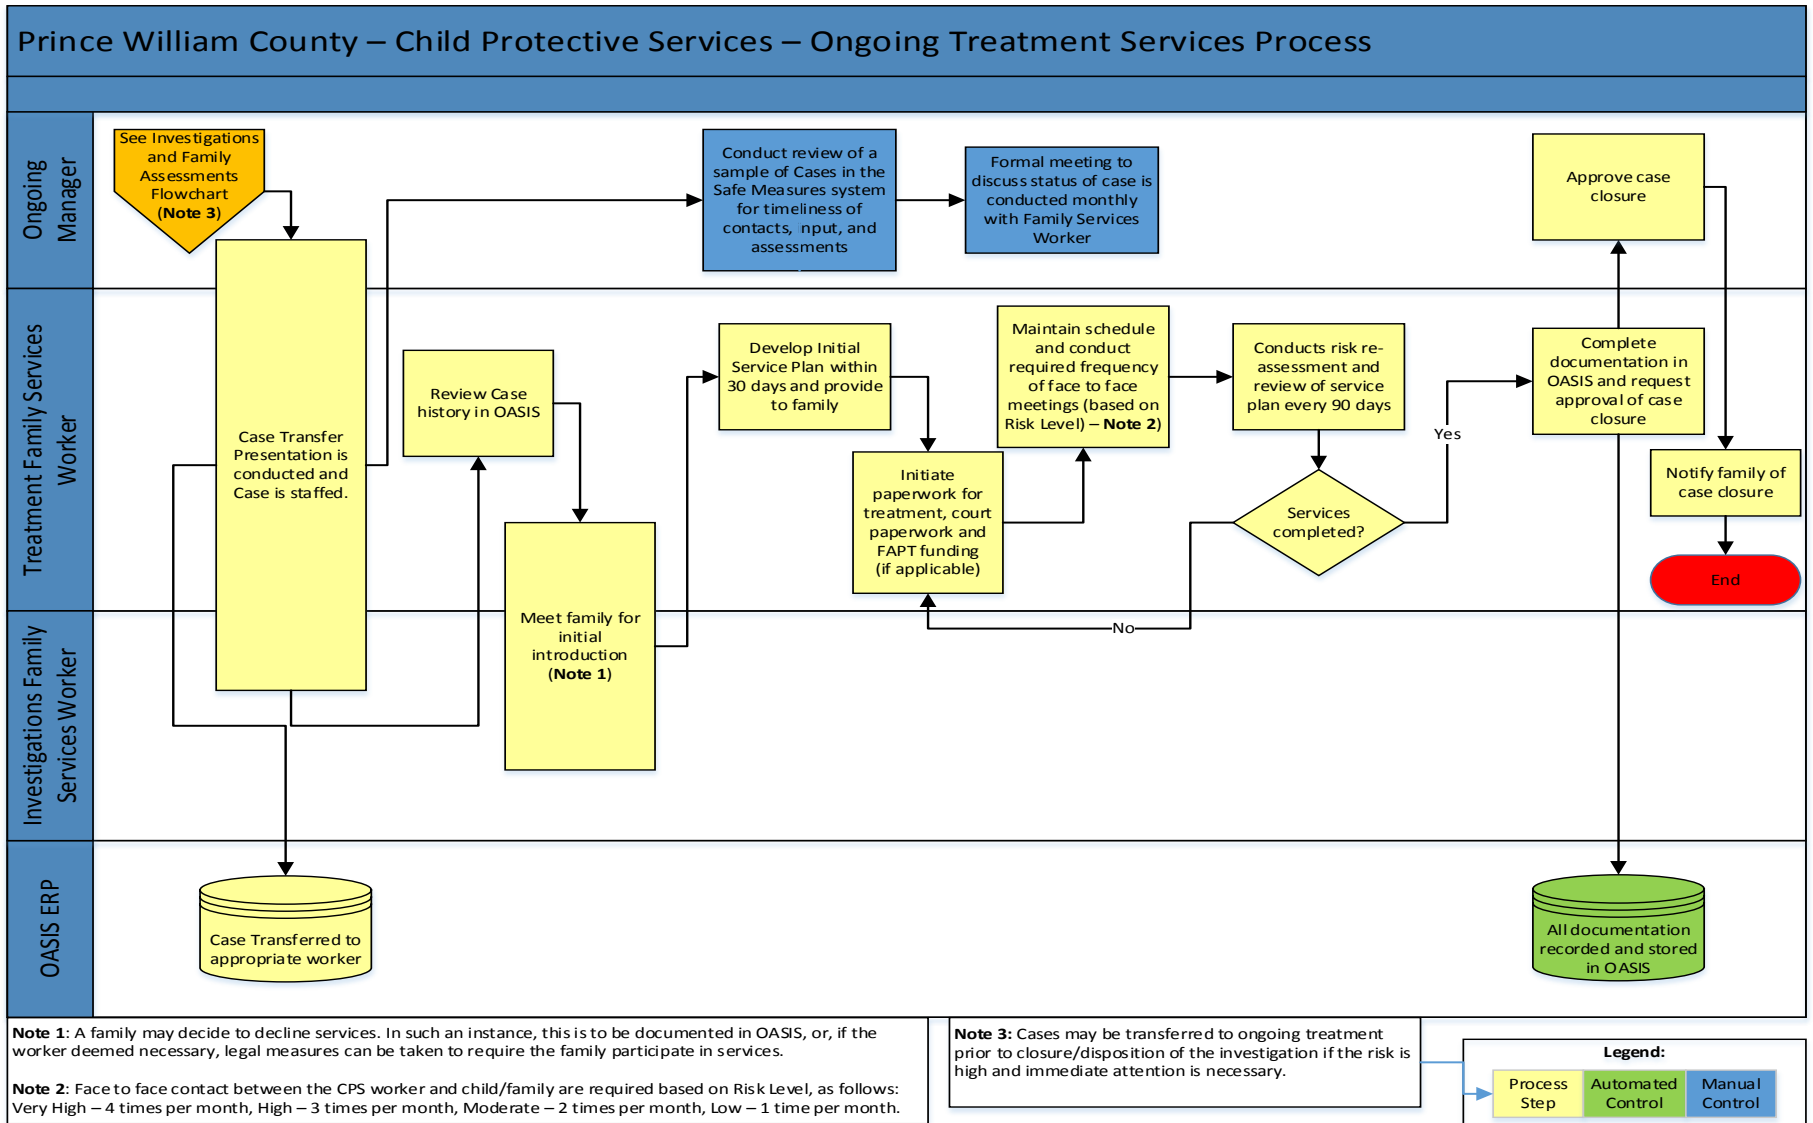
Prince William County – Child Protective Services – Ongoing Treatment Services Process

Ongoing Manager

Treatment Family Services Worker

Investigations Family Services Worker

OASIS ERP

See Investigations and Family Assessments Flowchart (Note 3)

Case Transfer Presentation is conducted and Case is staffed.

Case Transferred to appropriate worker

Review Case history in OASIS

Meet family for initial introduction (Note 1)

Conduct review of a sample of Cases in the Safe Measures system for timeliness of contacts, nput, and assessments

Formal meeting to discuss status of case is conducted monthly with Family Services Worker

Develop Initial Service Plan within 30 days and provide to family

Initiate paperwork for treatment, court paperwork and FAPT funding (if applicable)

Maintain schedule and conduct required frequency of face to face meetings (based on Risk Level) – Note 2)

Conducts risk re-assessment and review of service plan every 90 days

Services completed?

Yes

No

Complete documentation in OASIS and request approval of case closure

Approve case closure

Notify family of case closure

End

All documentation recorded and stored in OASIS

Note 1: A family may decide to decline services. In such an instance, this is to be documented in OASIS, or, if the worker deemed necessary, legal measures can be taken to require the family participate in services.

Note 2: Face to face contact between the CPS worker and child/family are required based on Risk Level, as follows: Very High – 4 times per month, High – 3 times per month, Moderate – 2 times per month, Low – 1 time per month.

Note 3: Cases may be transferred to ongoing treatment prior to closure/disposition of the investigation if the risk is high and immediate attention is necessary.

Legend:
| Process Step | Automated Control | Manual Control |